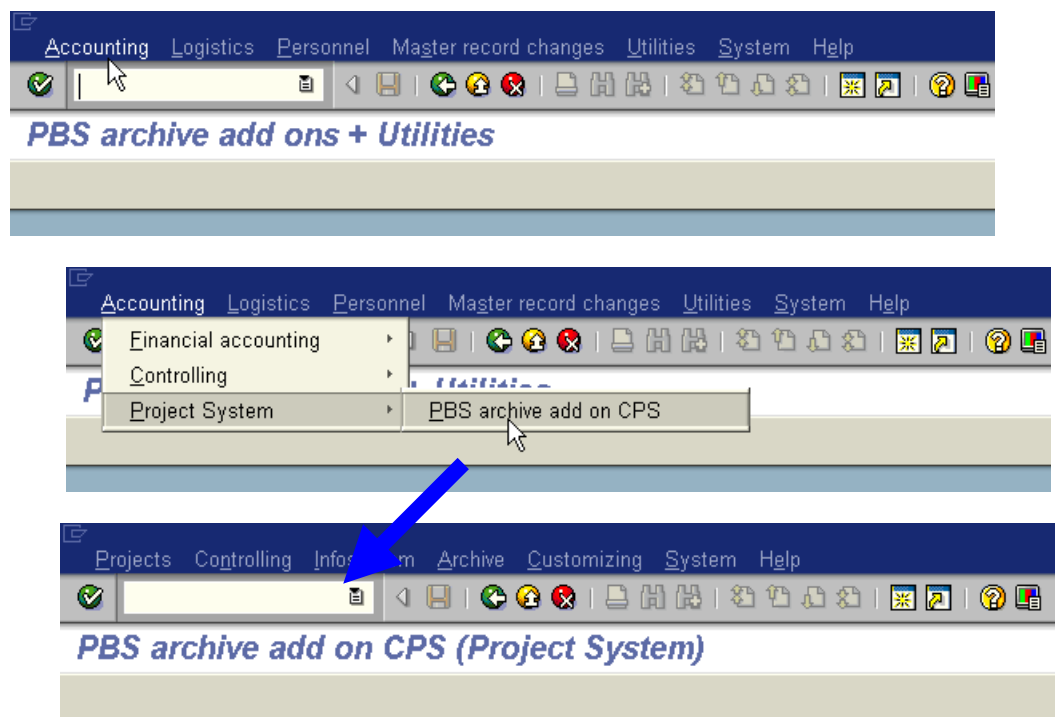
Accounting Logistics Personnel Master record changes Utilities System Help

PBS archive add ons + Utilities

Accounting Logistics Personnel Master record changes Utilities System Help

Financial accounting
Controlling
Project System

PBS archive add on CPS

P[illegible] Utilities

Projects Controlling Info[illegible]m Archive Customizing System Help

PBS archive add on CPS (Project System)